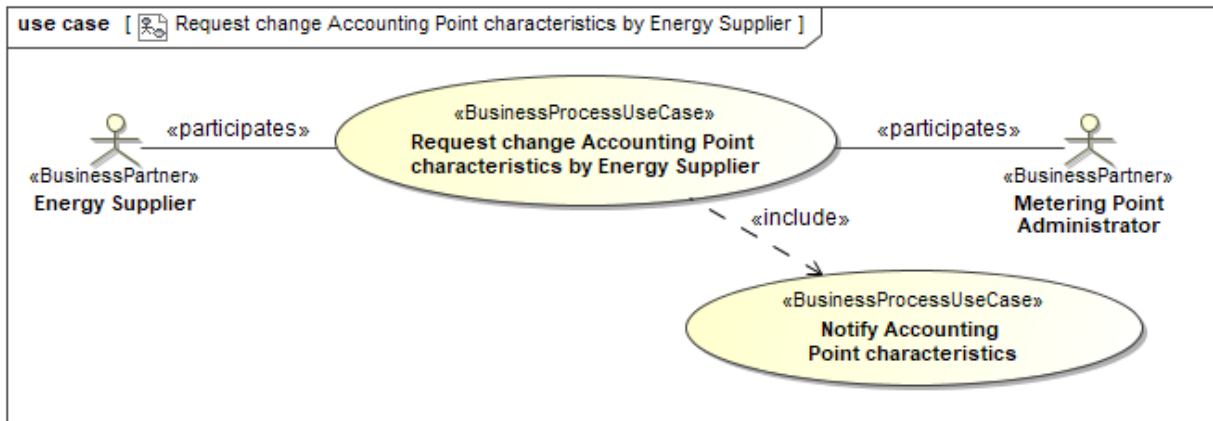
use case [ Request change Accounting Point characteristics by Energy Supplier ]

«participates»

«BusinessPartner»
Energy Supplier

«BusinessProcessUseCase»
Request change Accounting Point characteristics by Energy Supplier

«participates»

«BusinessPartner»
Metering Point Administrator

«include»

«BusinessProcessUseCase»
Notify Accounting Point characteristics